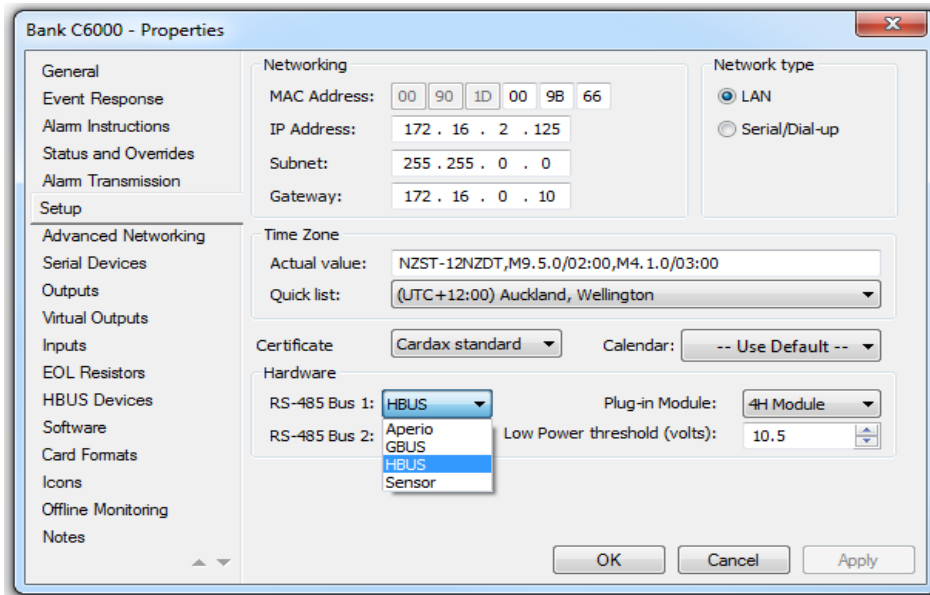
Bank C6000 - Properties

General
Event Response
Alarm Instructions
Status and Overrides
Alarm Transmission
Setup
Advanced Networking
Serial Devices
Outputs
Virtual Outputs
Inputs
EOL Resistors
HBUS Devices
Software
Card Formats
Icons
Offline Monitoring
Notes

Networking
MAC Address: 00 90 1D 00 9B 66
IP Address: 172 . 16 . 2 . 125
Subnet: 255 . 255 . 0 . 0
Gateway: 172 . 16 . 0 . 10

Network type
LAN
Serial/Dial-up

Time Zone
Actual value: NZST-12NZDT,M9.5.0/02:00,M4.1.0/03:00
Quick list: (UTC+12:00) Auckland, Wellington

Certificate Cardax standard
Calendar: -- Use Default --

Hardware
RS-485 Bus 1: HBUS
Aperio
GBUS
HBUS
Sensor
RS-485 Bus 2:
Plug-in Module: 4H Module
Low Power threshold (volts): 10.5

OK Cancel Apply